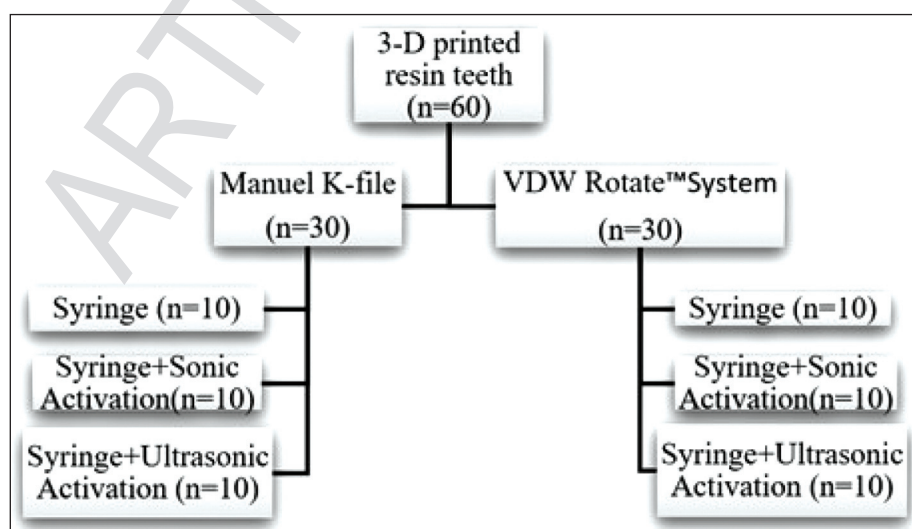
ARTICLE

3-D printed resin teeth (n=60)

Manuel K-file (n=30)

VDW Rotate™System (n=30)

Syringe (n=10)

Syringe+Sonic Activation(n=10)

Syringe+Ultrasonic Activation (n=10)

Syringe (n=10)

Syringe+Sonic Activation(n=10)

Syringe+Ultrasonic Activation (n=10)